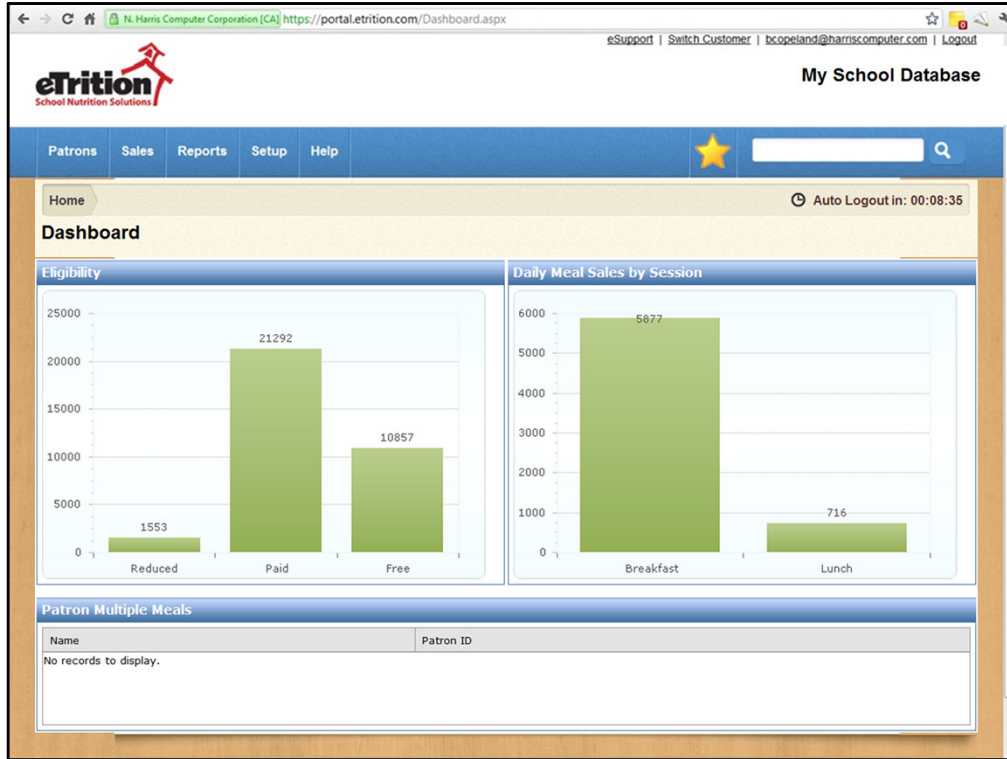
N. Harris Computer Corporation [CA] https://portal.etrition.com/Dashboard.aspx

eSupport | Switch Customer | bcopeland@harriscomputer.com | Logout

eTrition
School Nutrition Solutions

My School Database

Patrons Sales Reports Setup Help

Home

Auto Logout in: 00:08:35

Dashboard

Eligibility

25000
20000
15000
10000
5000
0

1553
21292
10857

Reduced Paid Free

Daily Meal Sales by Session

6000
5000
4000
3000
2000
1000
0

5877
716

Breakfast Lunch

Patron Multiple Meals

| Name | Patron ID |
|---|---|
| No records to display. | |